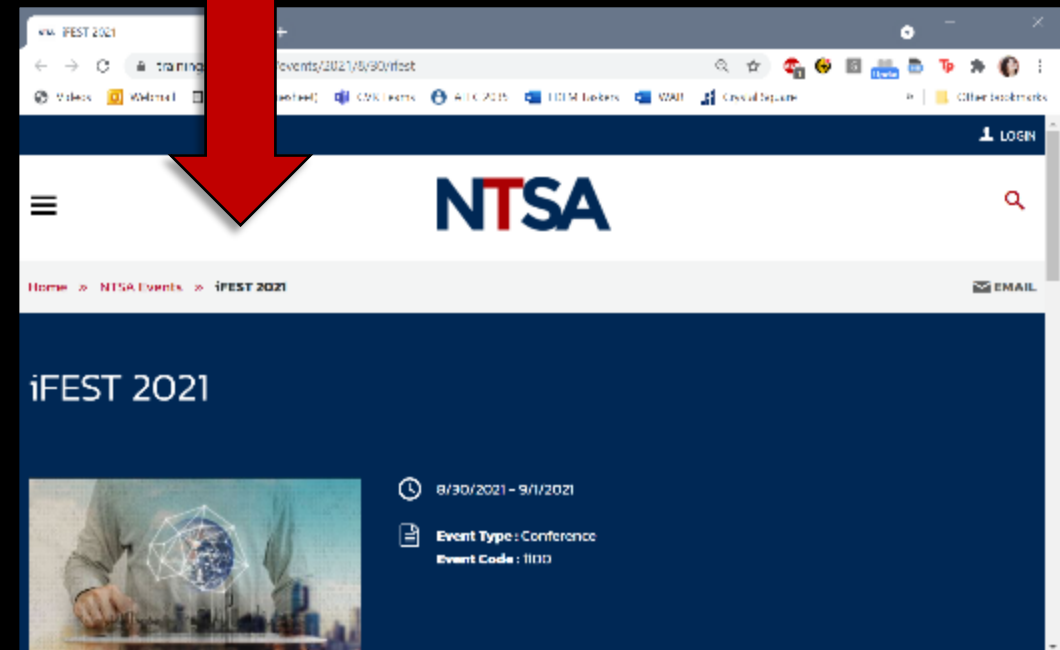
iFEST 2021

training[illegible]/events/2021/8/30/ifest

Videos Webmail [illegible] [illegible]eeted) CVK Teams AIIC 2019 DOM Rockers WAR Crystal Square Other bookmarks

LOGIN

NTSA

Home » NTSA Events » iFEST 2021

EMAIL

iFEST 2021

8/30/2021 - 9/1/2021

Event Type : Conference
Event Code : 1100